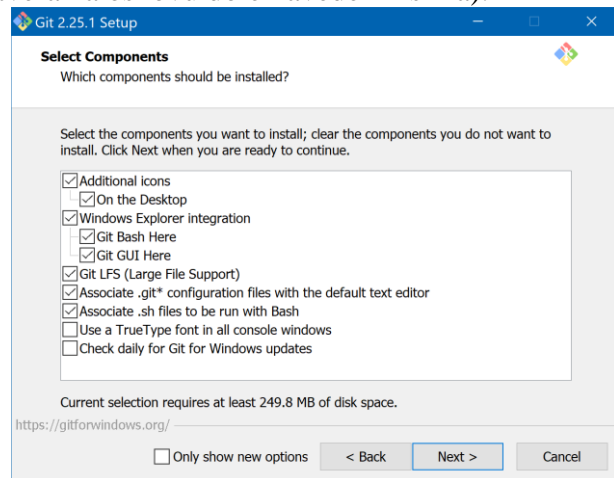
Git 2.25.1 Setup

Select Components
Which components should be installed?

Select the components you want to install; clear the components you do not want to install. Click Next when you are ready to continue.

Additional icons
On the Desktop
Windows Explorer integration
Git Bash Here
Git GUI Here
Git LFS (Large File Support)
Associate .git* configuration files with the default text editor
Associate .sh files to be run with Bash
Use a TrueType font in all console windows
Check daily for Git for Windows updates

Current selection requires at least 249.8 MB of disk space.

https://gitforwindows.org/

Only show new options
< Back
Next >
Cancel